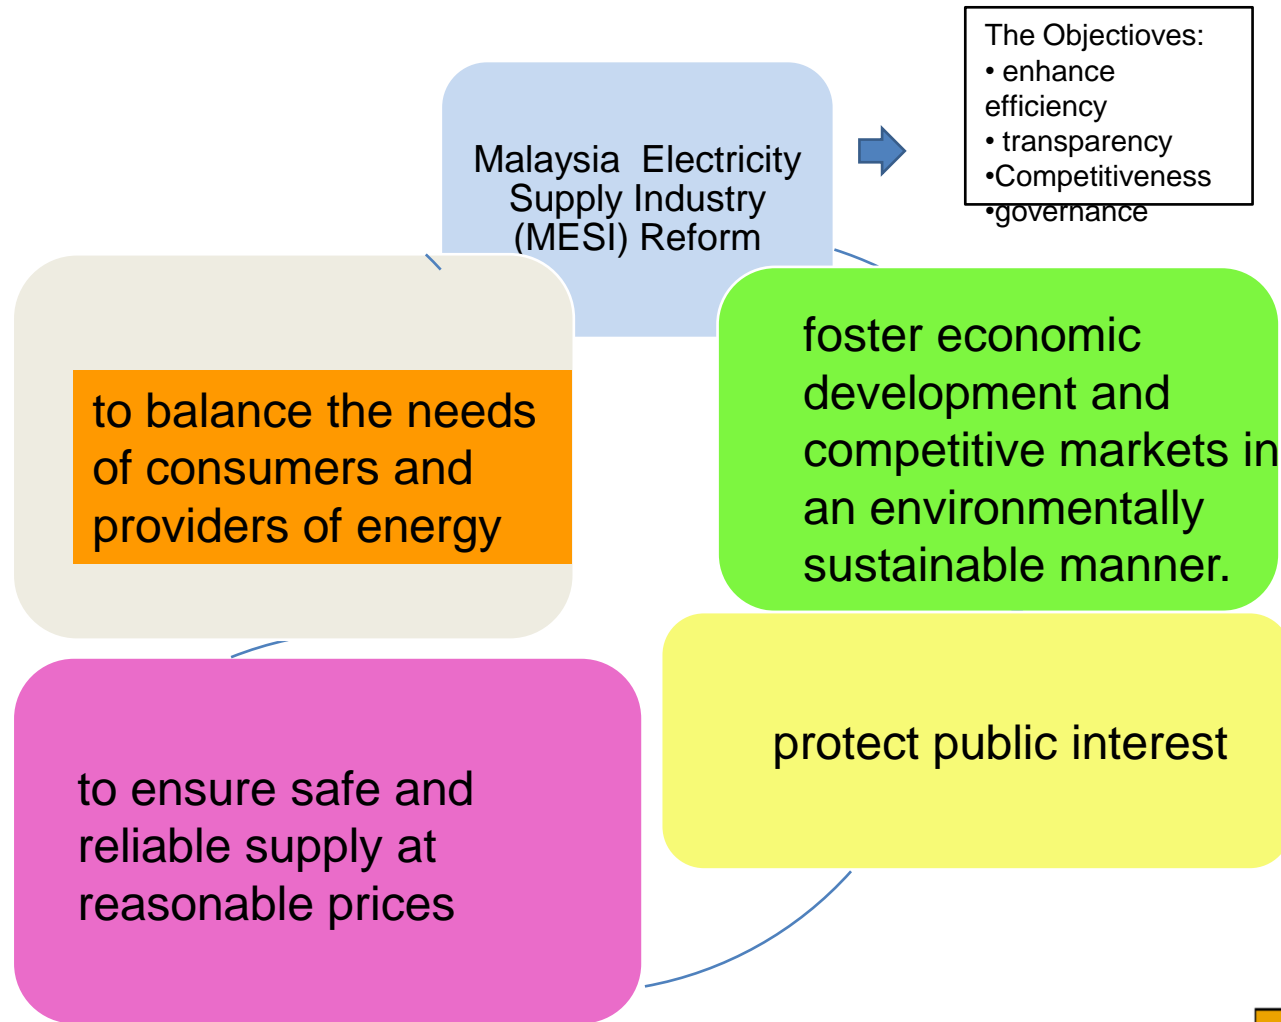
Malaysia Electricity Supply Industry (MESI) Reform

The Objectioves:
• enhance efficiency
• transparency
•Competitiveness
•governance

foster economic development and competitive markets in an environmentally sustainable manner.

protect public interest

to ensure safe and reliable supply at reasonable prices

to balance the needs of consumers and providers of energy